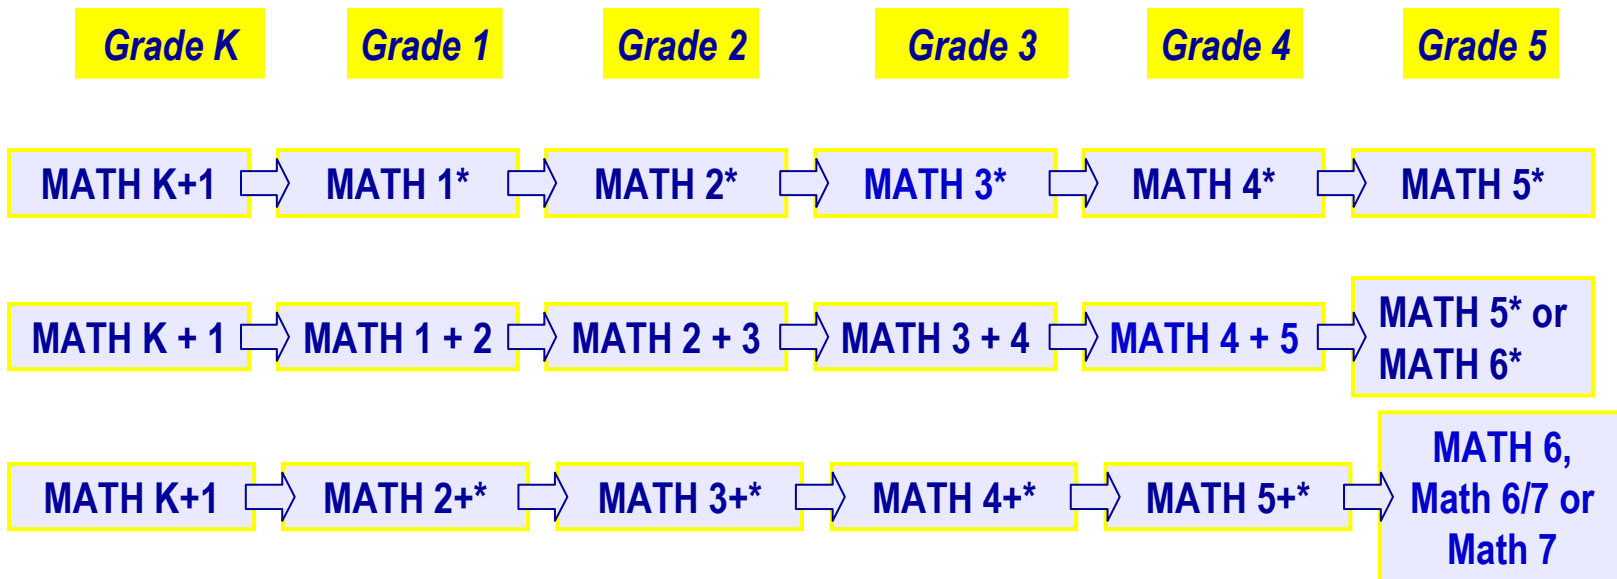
| Grade K | Grade 1 | Grade 2 | Grade 3 | Grade 4 | Grade 5 |
|---|---|---|---|---|---|
| MATH K+1 | MATH 1* | MATH 2* | MATH 3* | MATH 4* | MATH 5* |
| MATH K + 1 | MATH 1 + 2 | MATH 2 + 3 | MATH 3 + 4 | MATH 4 + 5 | MATH 5* or MATH 6* |
| MATH K+1 | MATH 2+* | MATH 3+* | MATH 4+* | MATH 5+* | MATH 6, Math 6/7 or Math 7 |